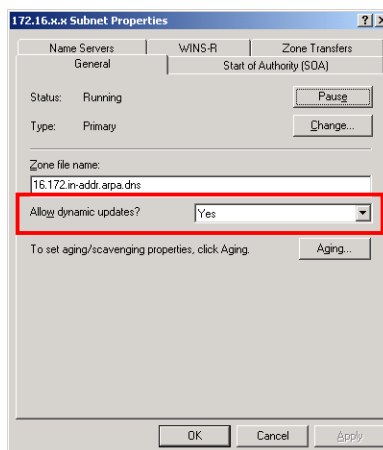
172.16.x.x Subnet Properties

?

X

Name Servers

WINS-R

Zone Transfers

General

Start of Authority (SOA)

Status: Running

Pause

Type: Primary

Change...

Zone file name:

16.172.in-addr.arpa.dns

Allow dynamic updates?

Yes

To set aging/scavenging properties, click Aging.

Aging...

OK

Cancel

Apply